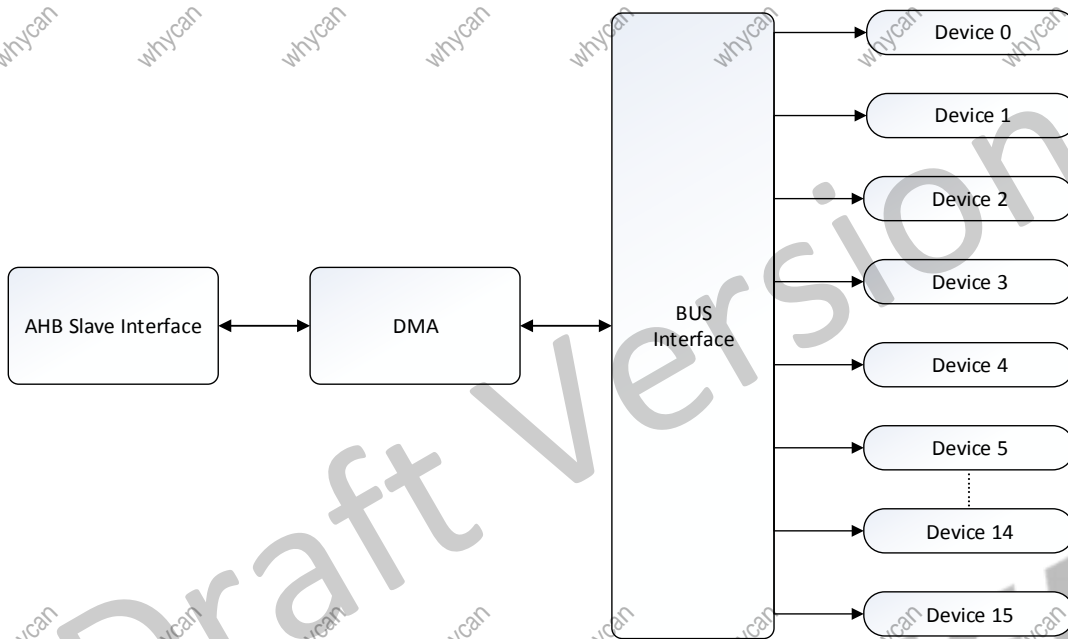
whycan whycan whycan whycan whycan whycan whycan whycan

Device 0

Device 1

Device 2

Device 3

AHB Slave Interface

DMA

BUS Interface

Device 4

Device 5

Device 14

Device 15

Draft Version

whycan whycan whycan whycan whycan whycan whycan